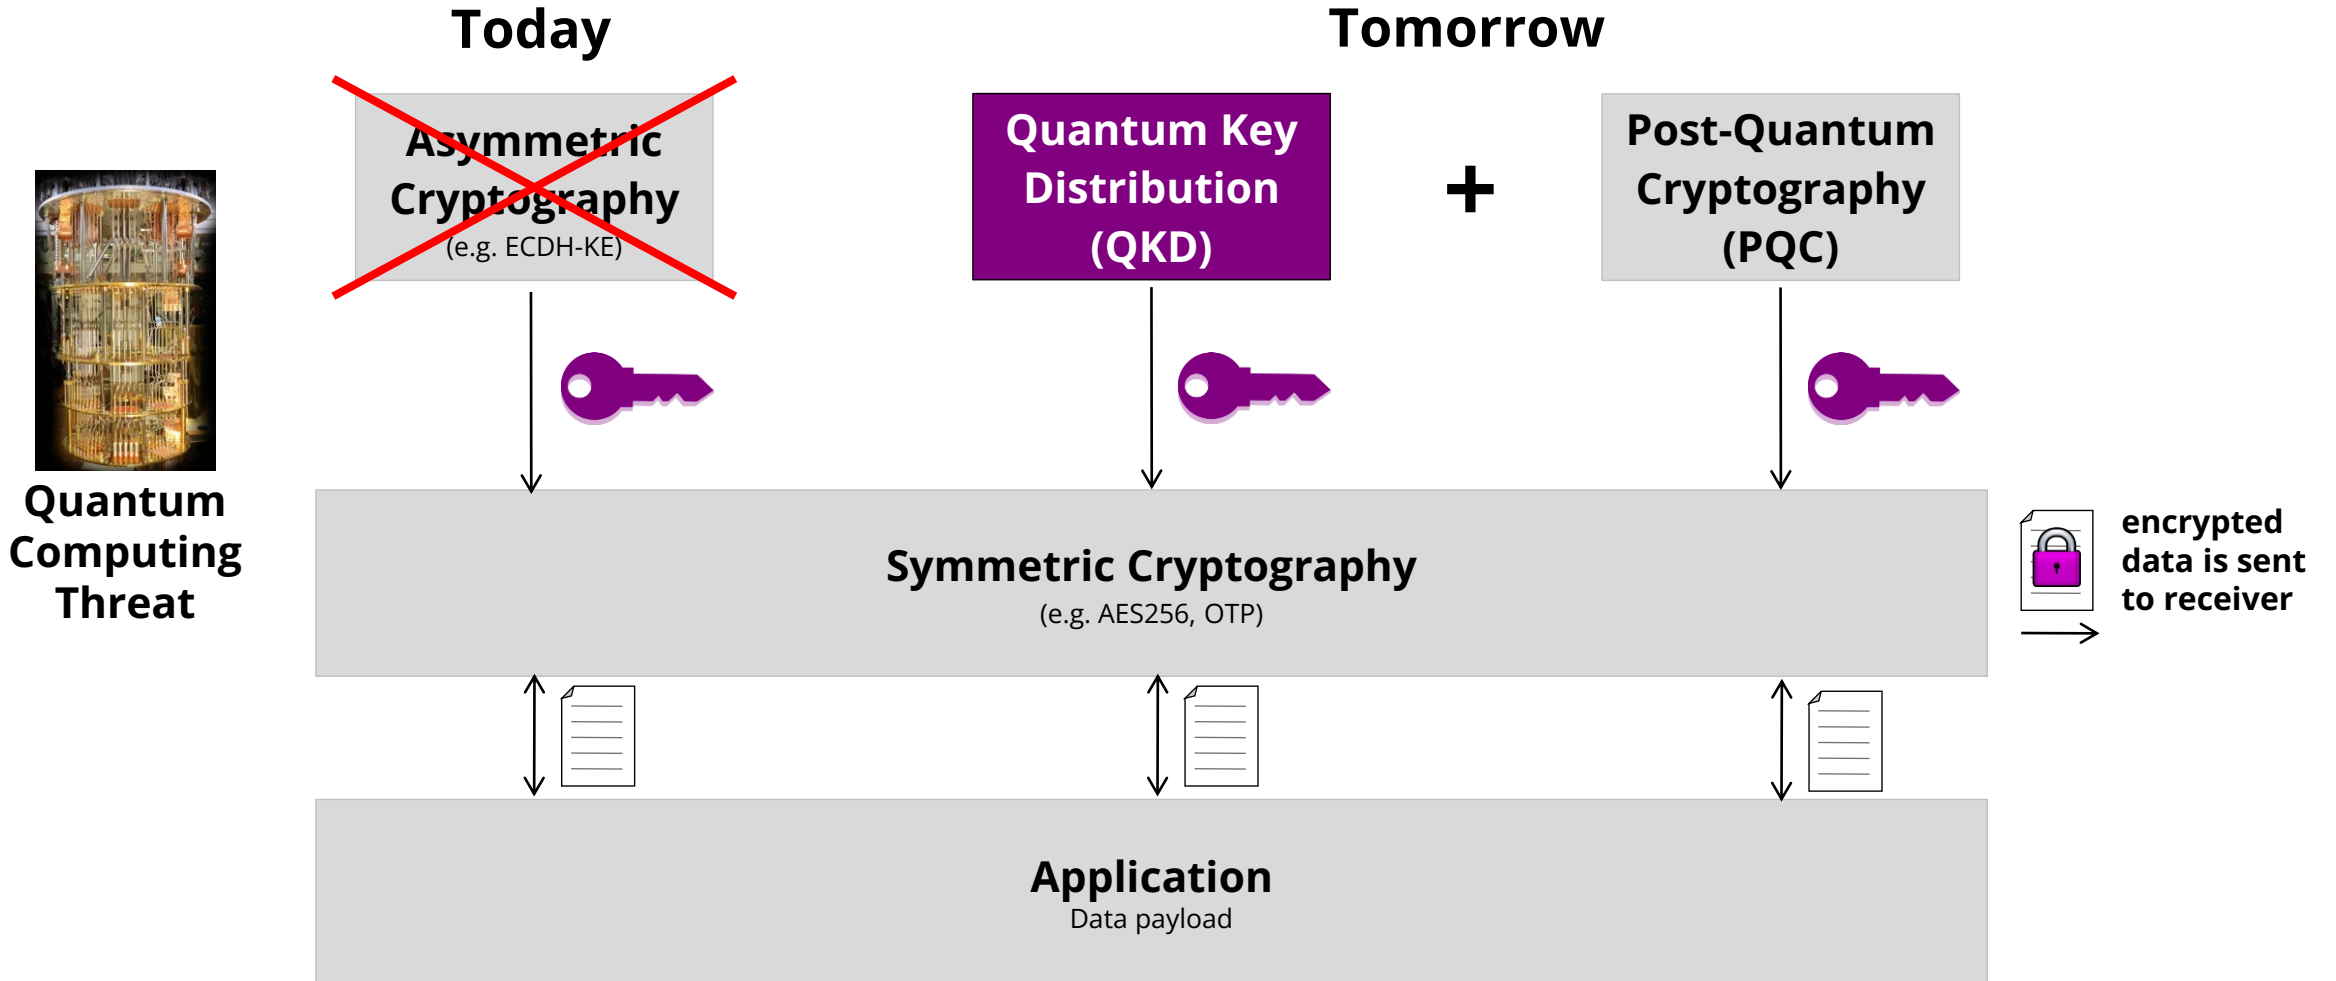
Today

Tomorrow

Asymmetric Cryptography
(e.g. ECDH-KE)

Quantum Key Distribution (QKD)

+

Post-Quantum Cryptography (PQC)

Quantum Computing Threat

Symmetric Cryptography
(e.g. AES256, OTP)

encrypted data is sent to receiver

Application
Data payload